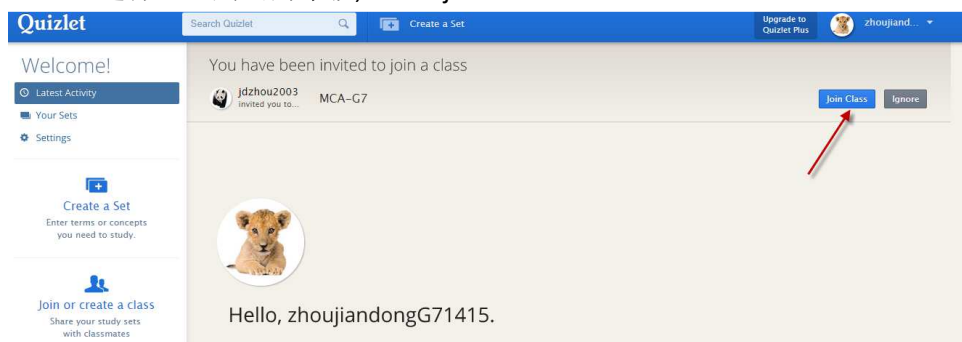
Quizlet

Search Quizlet

Create a Set

Upgrade to Quizlet Plus

zhoujiand...

Welcome!

Latest Activity

Your Sets

Settings

Create a Set

Enter terms or concepts you need to study.

Join or create a class

Share your study sets with classmates

You have been invited to join a class

jdzhou2003
invited you to...

MCA-G7

Join Class

Ignore

Hello, zhoujiandongG71415.